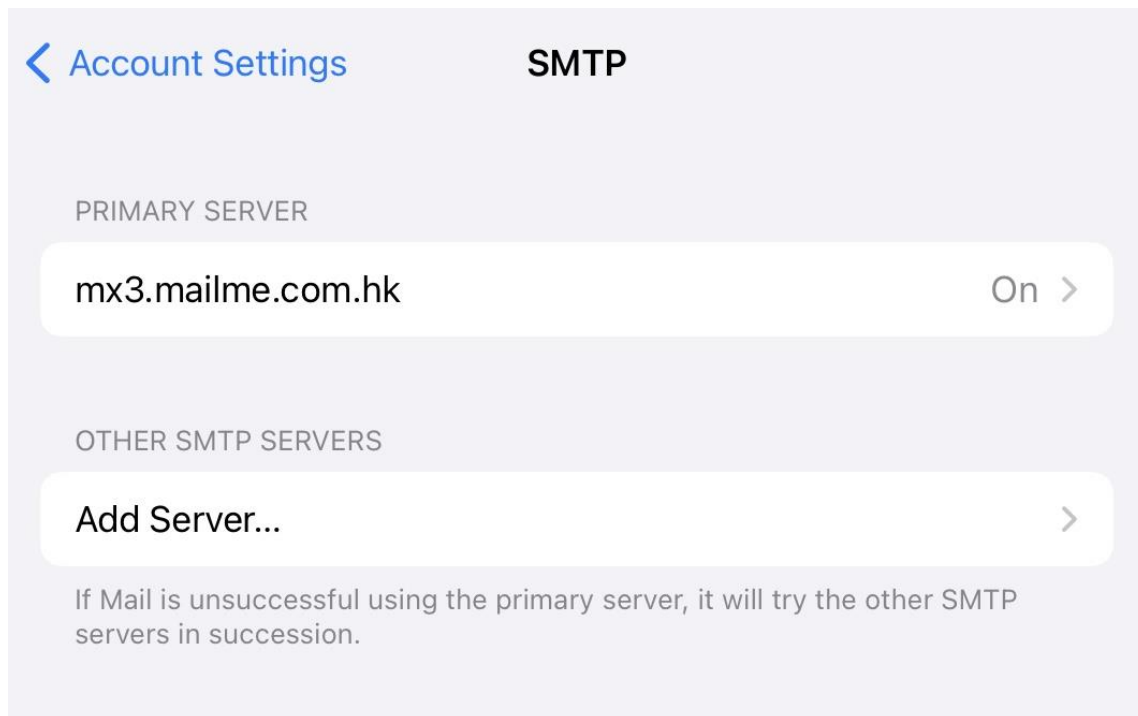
< Account Settings SMTP

PRIMARY SERVER

mx3.mailme.com.hk On >

OTHER SMTP SERVERS

Add Server... >

If Mail is unsuccessful using the primary server, it will try the other SMTP servers in succession.